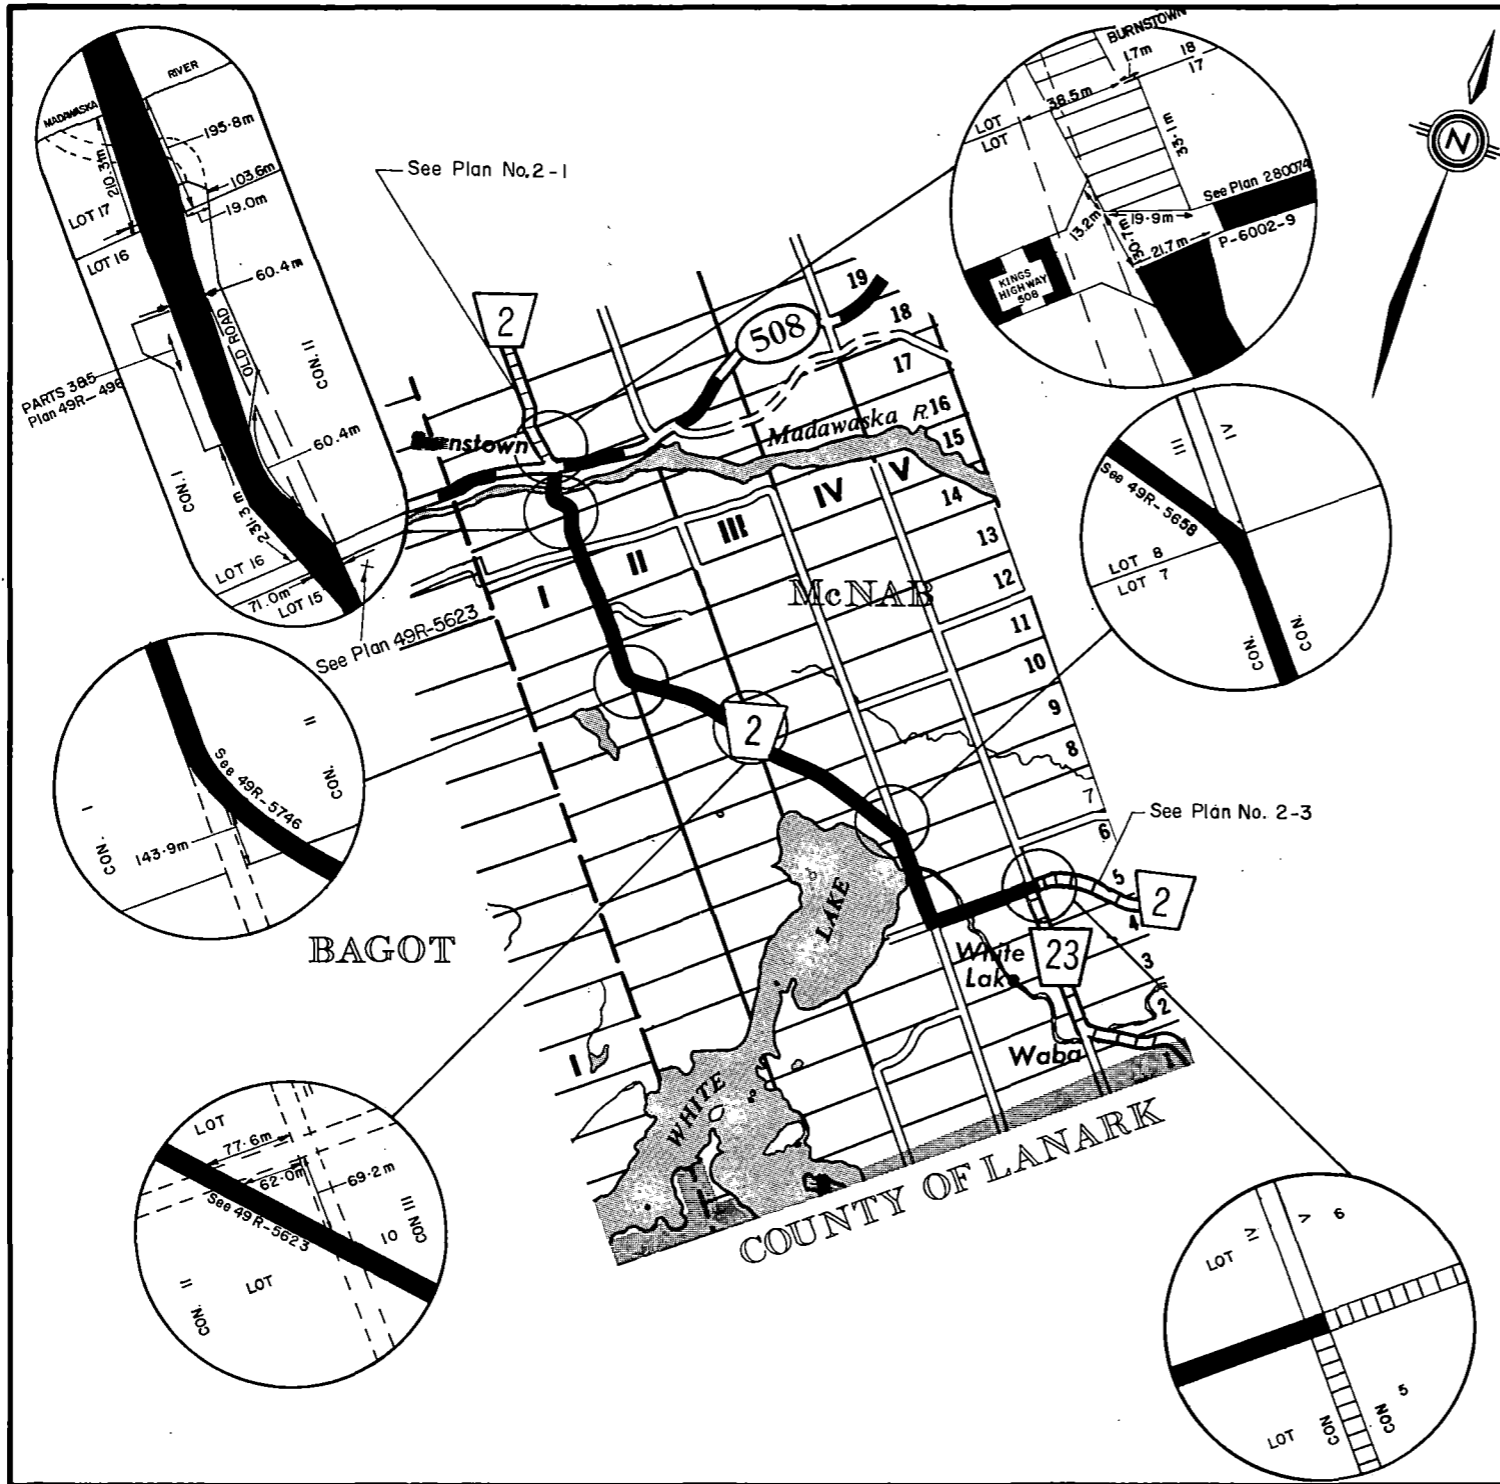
MADAWASKA
RIVER
195·8m
210.3m
103.6m
19.0m
LOT 17
LOT 16
60.4m
OLD ROAD
CON. II
PARTS 3&5
Plan 49R-496
60.4m
CON. I
231.3m
LOT 16
71.0m
LOT 15
See Plan 49R-5623

See Plan No. 2-1

2
508
19
18
17
Madawaska R.
16
15
Burnstown
IV
V
14
III
13
II
I
McNAB
12
11
10
9
2
8
7
6
See Plan No. 2-3
5
2
4
WHITE LAKE
White Lake
23
3
2
Waba
1
I
WHITE
BAGOT
COUNTY OF LANARK

BURNSTOWN
1.7m
18
17
LOT
LOT
38.5m
33·1m
See Plan 280074
13.2m
19·9m
10.7m
21.7m
P-6002-9
KINGS HIGHWAY 508

N

III
IV
See 49R-5658
LOT 8
LOT 7
CON.
CON.

See 49R-5746
II
CON.
I
CON.
143·9m

LOT
77.6m
62.0m
69.2m
See 49R-5623
10
CON. III
II
CON.
LOT

LOT
IV
V
6
LOT
CON.
CON.
5